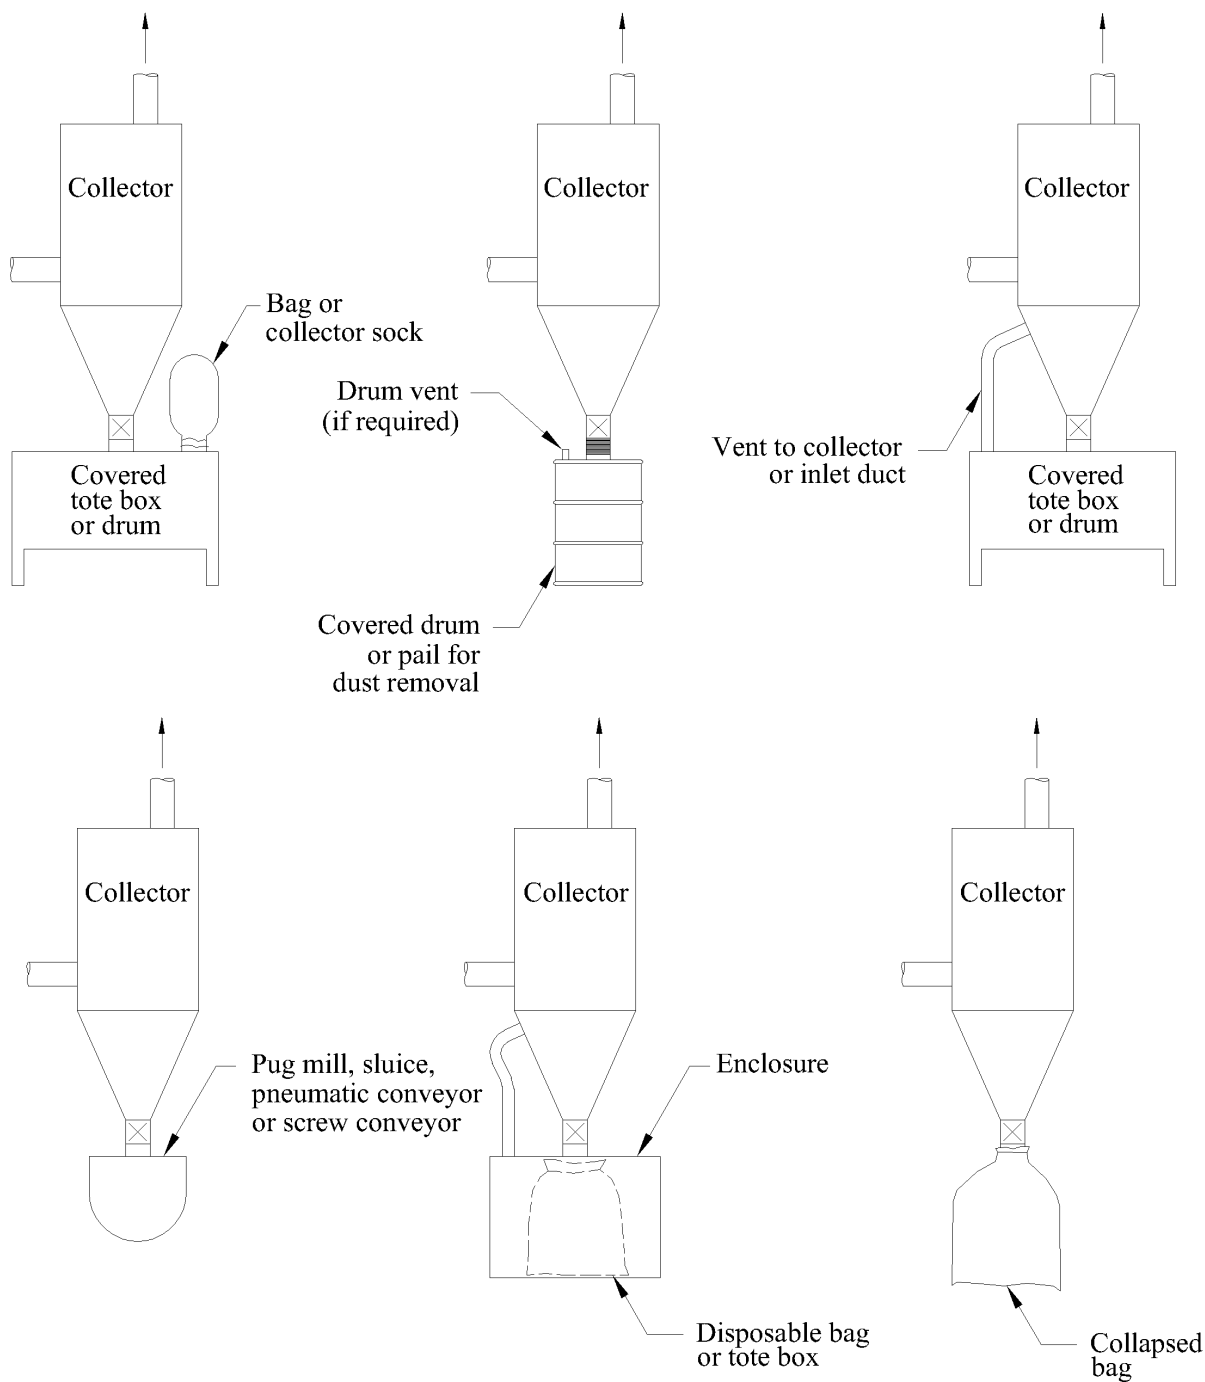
Collector

Bag or collector sock

Covered tote box or drum

Collector

Drum vent (if required)

Covered drum or pail for dust removal

Collector

Vent to collector or inlet duct

Covered tote box or drum

Collector

Pug mill, sluice, pneumatic conveyor or screw conveyor

Collector

Enclosure

Disposable bag or tote box

Collector

Collapsed bag